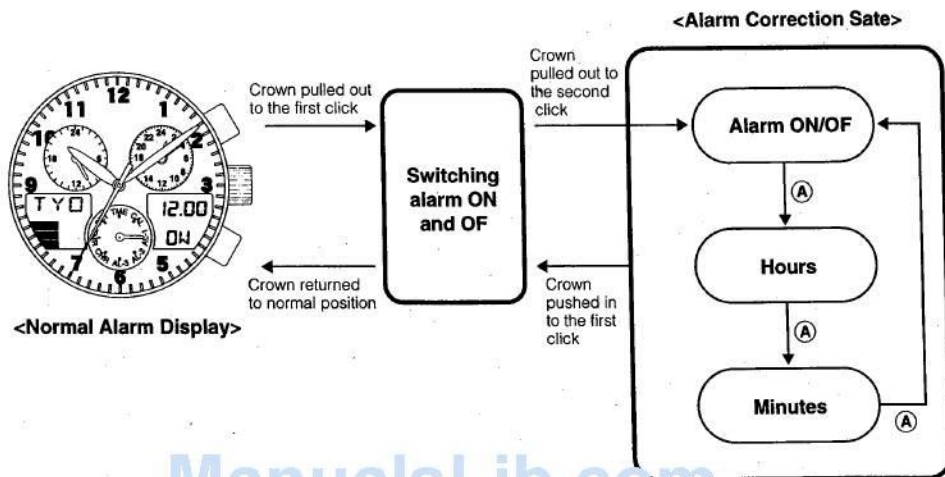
<Alarm Correction Sate>

12
11
1
10
9
3
7
5
6
24
12
20
4
16
8
14
TYO
12.00
ON
TME
CHR
AL-1
AL-2
CAL

<Normal Alarm Display>

Crown pulled out to the first click

Crown returned to normal position

Switching alarm ON and OF

Crown pulled out to the second click

Crown pushed in to the first click

Alarm ON/OF

Ⓐ

Hours

Ⓐ

Minutes

Ⓐ

ManualsLib.com